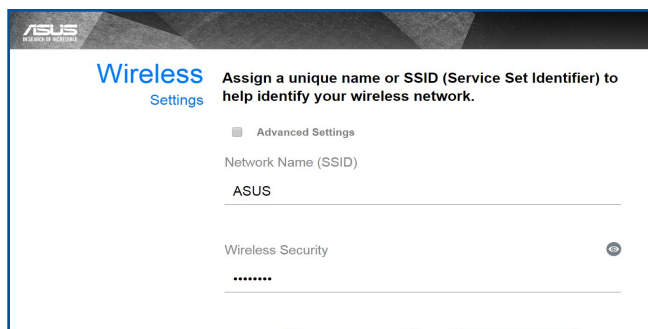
ASUS
IN SEARCH OF INCREDIBLE

Wireless
Settings

Assign a unique name or SSID (Service Set Identifier) to help identify your wireless network.

Advanced Settings

Network Name (SSID)

ASUS

Wireless Security

••••••••